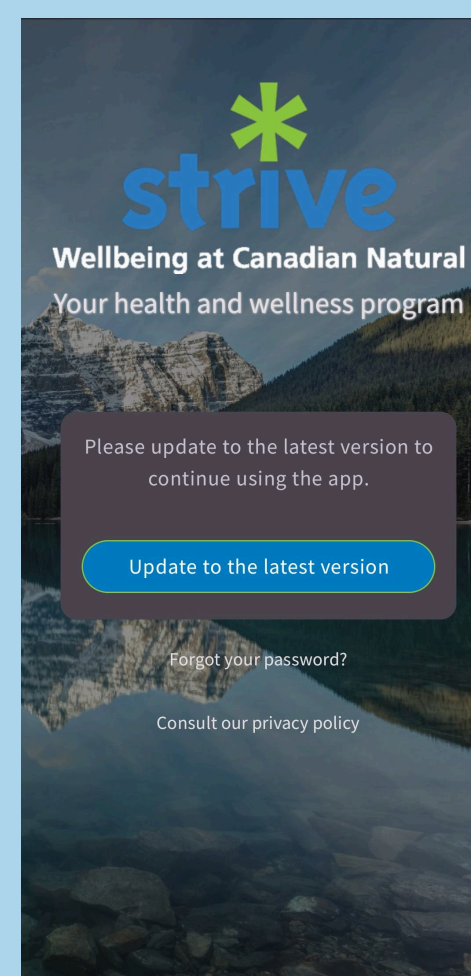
strive

Wellbeing at Canadian Natural

Your health and wellness program

Please update to the latest version to continue using the app.

Update to the latest version

Forgot your password?

Consult our privacy policy